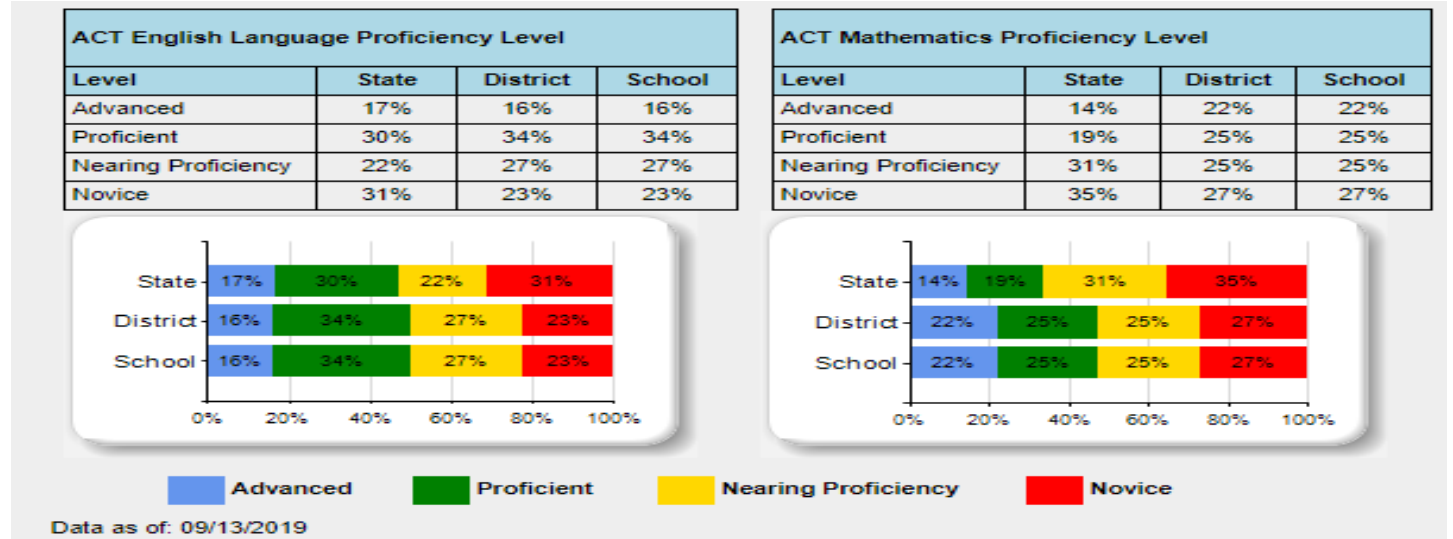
ACT English Language Proficiency Level

| Level | State | District | School |
|---|---|---|---|
| Advanced | 17% | 16% | 16% |
| Proficient | 30% | 34% | 34% |
| Nearing Proficiency | 22% | 27% | 27% |
| Novice | 31% | 23% | 23% |

State 17% 30% 22% 31%
District 16% 34% 27% 23%
School 16% 34% 27% 23%
0% 20% 40% 60% 80% 100%

ACT Mathematics Proficiency Level

| Level | State | District | School |
|---|---|---|---|
| Advanced | 14% | 22% | 22% |
| Proficient | 19% | 25% | 25% |
| Nearing Proficiency | 31% | 25% | 25% |
| Novice | 35% | 27% | 27% |

State 14% 19% 31% 35%
District 22% 25% 25% 27%
School 22% 25% 25% 27%
0% 20% 40% 60% 80% 100%

Advanced Proficient Nearing Proficiency Novice

Data as of: 09/13/2019